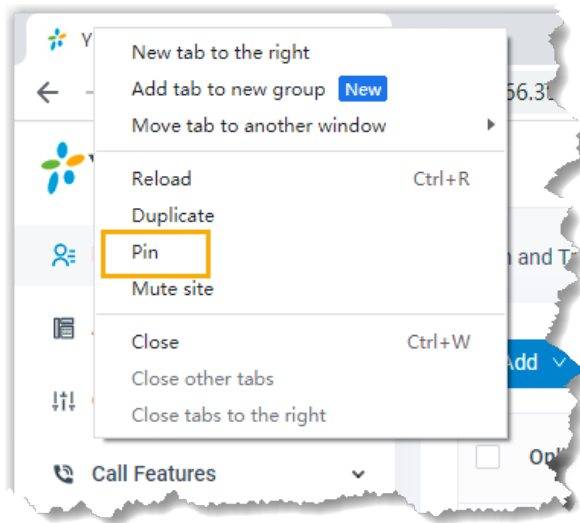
Y
New tab to the right
Add tab to new group New
Move tab to another window
56.3
Reload Ctrl+R
Duplicate
Pin
n and T
Mute site
Close Ctrl+W
Add
Close other tabs
Close tabs to the right
Call Features
On